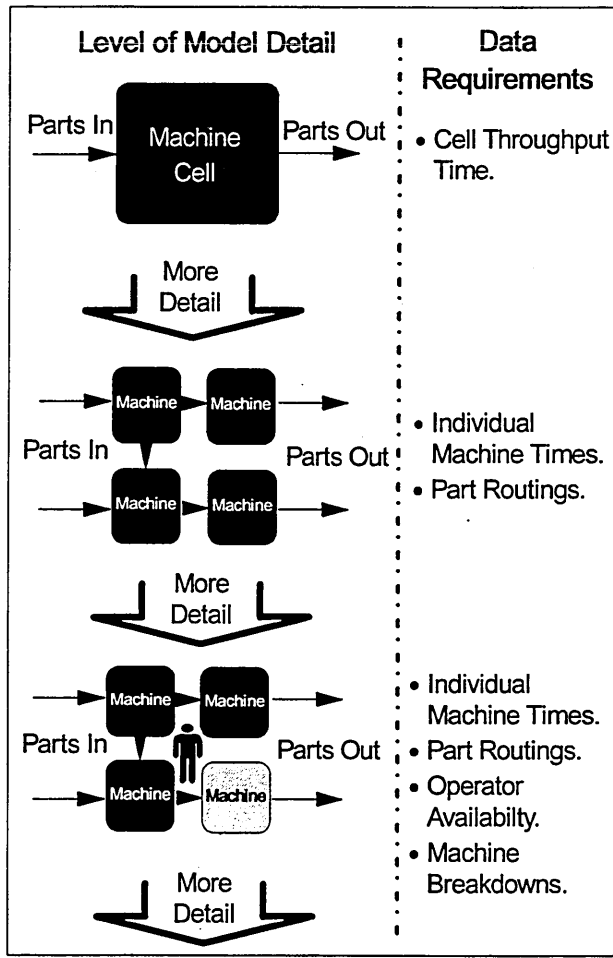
Level of Model Detail

Data Requirements

Parts In

Machine Cell

Parts Out

• Cell Throughput Time.

More Detail

Machine

Machine

Parts In

Parts Out

Machine

Machine

• Individual Machine Times.
• Part Routings.

More Detail

Machine

Machine

Parts In

Parts Out

Machine

Machine

• Individual Machine Times.
• Part Routings.
• Operator Availabilty.
• Machine Breakdowns.

More Detail